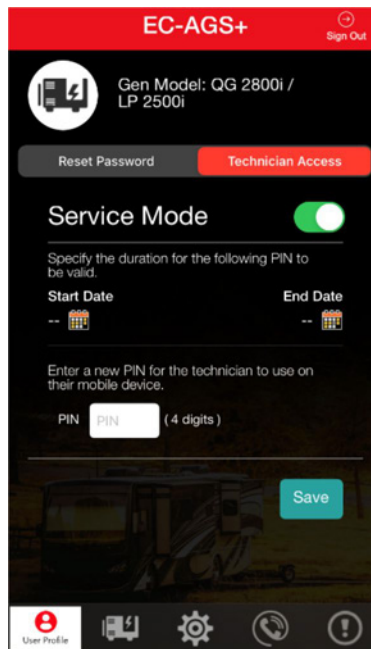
EC-AGS+

Sign Out

Gen Model: QG 2800i / LP 2500i

Reset Password

Technician Access

Service Mode

Specify the duration for the following PIN to be valid.

Start Date

End Date

--

--

Enter a new PIN for the technician to use on their mobile device.

PIN

PIN

( 4 digits )

Save

User Profile